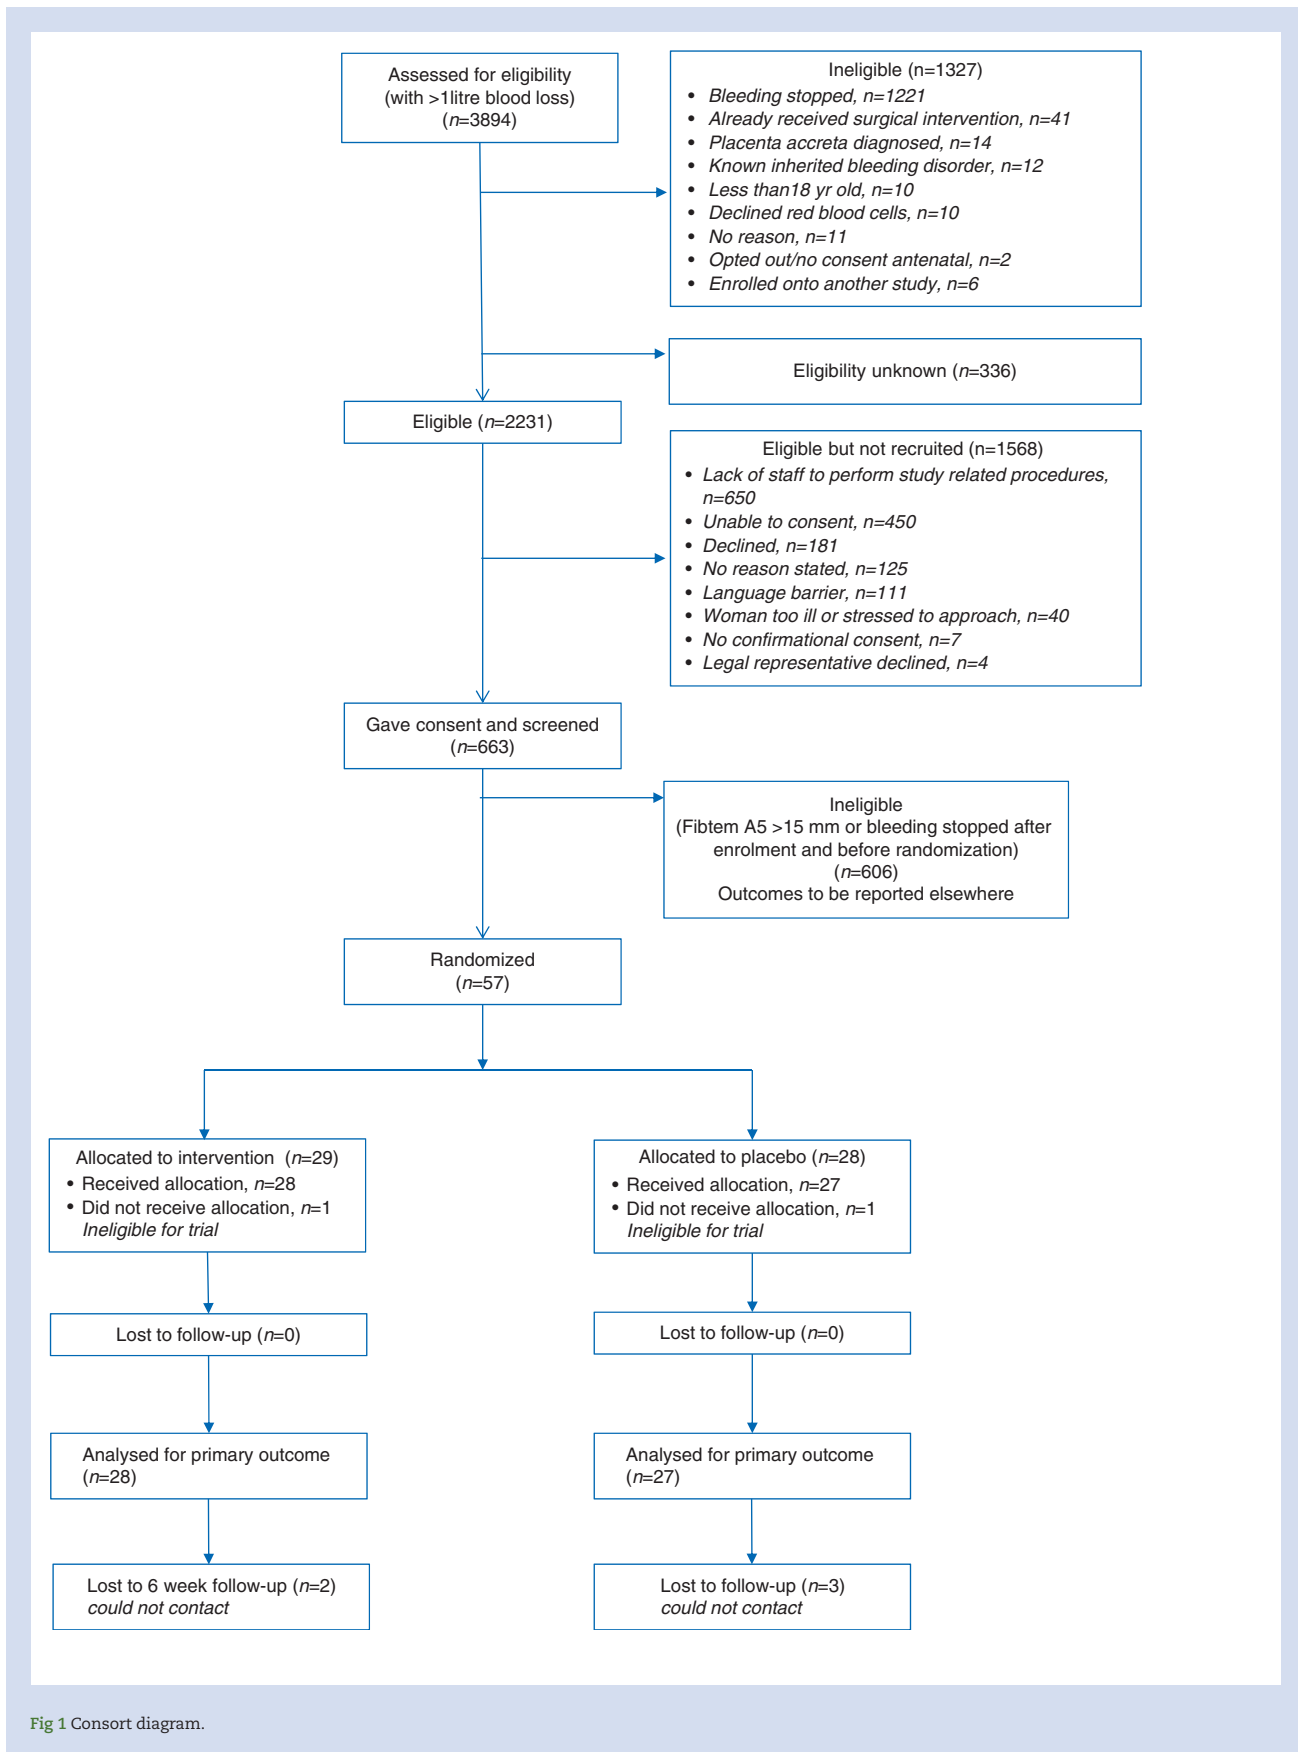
Assessed for eligibility (with >1litre blood loss) ($n$=3894)

Ineligible (n=1327)
- Bleeding stopped, n=1221
- Already received surgical intervention, n=41
- Placenta accreta diagnosed, n=14
- Known inherited bleeding disorder, n=12
- Less than18 yr old, n=10
- Declined red blood cells, n=10
- No reason, n=11
- Opted out/no consent antenatal, n=2
- Enrolled onto another study, n=6

Eligibility unknown ($n$=336)

Eligible ($n$=2231)

Eligible but not recruited (n=1568)
- Lack of staff to perform study related procedures, n=650
- Unable to consent, n=450
- Declined, n=181
- No reason stated, n=125
- Language barrier, n=111
- Woman too ill or stressed to approach, n=40
- No confirmational consent, n=7
- Legal representative declined, n=4

Gave consent and screened ($n$=663)

Ineligible (Fibtem A5 >15 mm or bleeding stopped after enrolment and before randomization) ($n$=606) Outcomes to be reported elsewhere

Randomized ($n$=57)

Allocated to intervention ($n$=29)
- Received allocation, $n$=28
- Did not receive allocation, $n$=1 Ineligible for trial

Allocated to placebo ($n$=28)
- Received allocation, $n$=27
- Did not receive allocation, $n$=1 Ineligible for trial

Lost to follow-up ($n$=0)

Lost to follow-up ($n$=0)

Analysed for primary outcome ($n$=28)

Analysed for primary outcome ($n$=27)

Lost to 6 week follow-up ($n$=2) could not contact

Lost to follow-up ($n$=3) could not contact

Fig 1 Consort diagram.